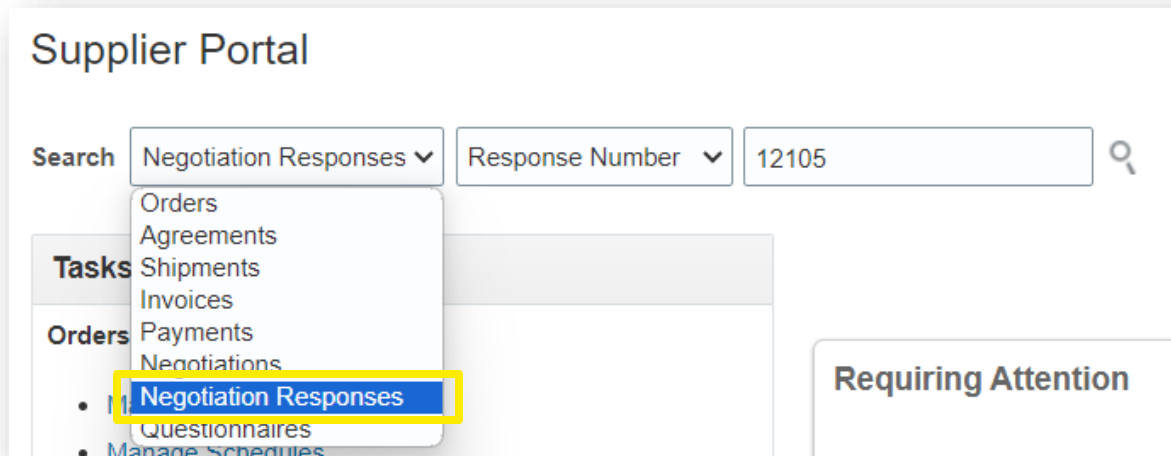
Supplier Portal

Search Negotiation Responses Response Number 12105

Orders
Agreements
Shipments
Invoices
Payments
Negotiations
Negotiation Responses
Questionnaires

Tasks

Orders

• Ma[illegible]
• Manage Schedules

Requiring Attention